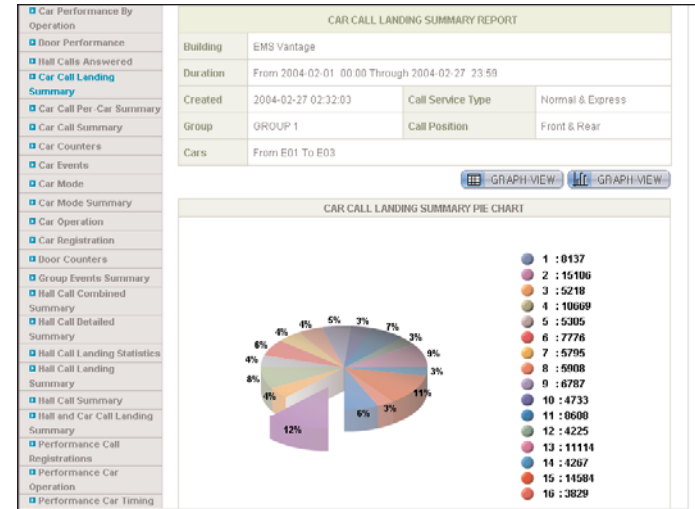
Car Performance By Operation
Door Performance
Hall Calls Answered
Car Call Landing Summary
Car Call Per-Car Summary
Car Call Summary
Car Counters
Car Events
Car Mode
Car Mode Summary
Car Operation
Car Registration
Door Counters
Group Events Summary
Hall Call Combined Summary
Hall Call Detailed Summary
Hall Call Landing Statistics
Hall Call Landing Summary
Hall Call Summary
Hall and Car Call Landing Summary
Performance Call Registrations
Performance Car Operation
Performance Car Timing

CAR CALL LANDING SUMMARY REPORT

| Building | EMS Vantage | | |
|---|---|---|---|
| Duration | From 2004-02-01 00:00 Through 2004-02-27 23:59 | | |
| Created | 2004-02-27 02:32:03 | Call Service Type | Normal & Express |
| Group | GROUP 1 | Call Position | Front & Rear |
| Cars | From E01 To E03 | | |

GRAPH VIEW GRAPH VIEW

CAR CALL LANDING SUMMARY PIE CHART

5% 3% 7% 4% 4% 3% 6% 9% 4% 3% 8% 11% 4% 3% 6% 12%

1 : 8137
2 : 15106
3 : 5218
4 : 10669
5 : 5305
6 : 7776
7 : 5795
8 : 5908
9 : 6787
10 : 4733
11 : 8600
12 : 4225
13 : 11114
14 : 4267
15 : 14584
16 : 3829